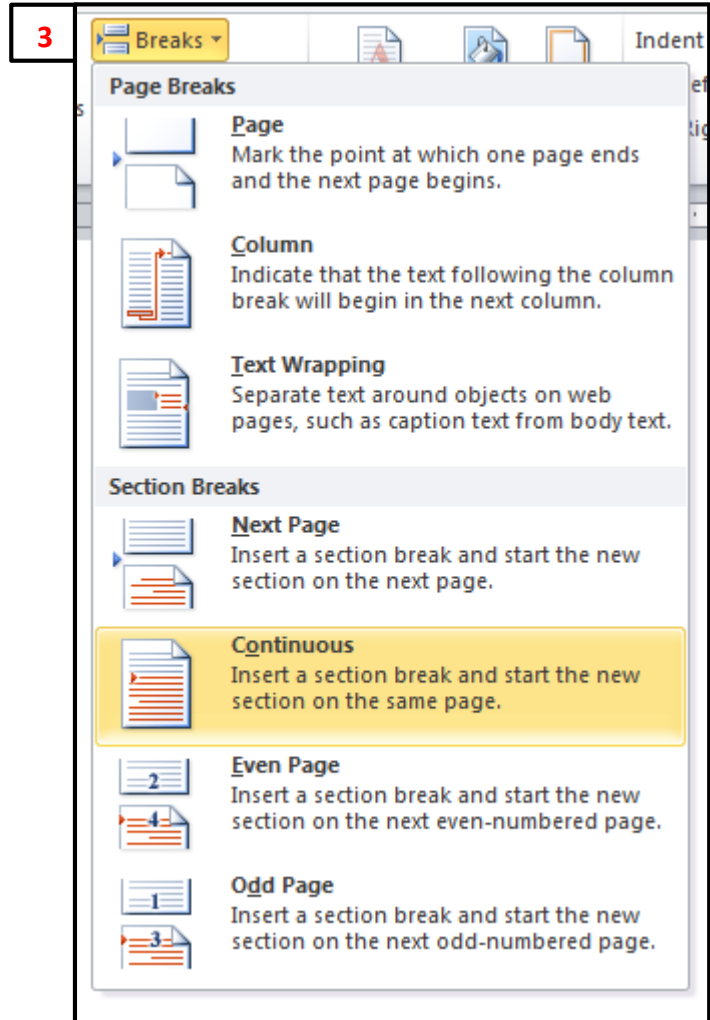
3

Breaks

Indent

Page Breaks

Page
Mark the point at which one page ends and the next page begins.

Column
Indicate that the text following the column break will begin in the next column.

Text Wrapping
Separate text around objects on web pages, such as caption text from body text.

Section Breaks

Next Page
Insert a section break and start the new section on the next page.

Continuous
Insert a section break and start the new section on the same page.

2
4
Even Page
Insert a section break and start the new section on the next even-numbered page.

1
3
Odd Page
Insert a section break and start the new section on the next odd-numbered page.